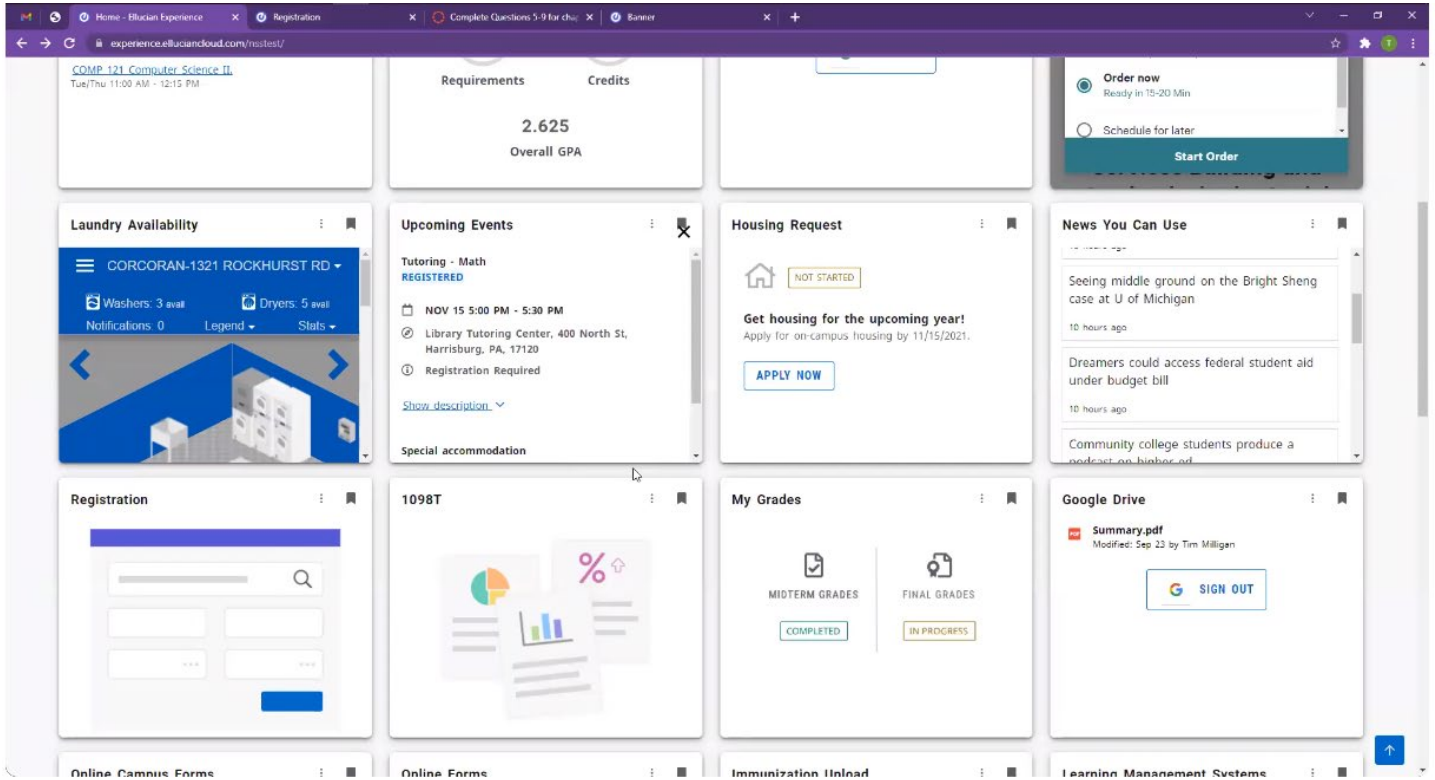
Home - Ellucian Experience
Registration
Complete Questions 5-9 for cha
Banner

experience.elluciancloud.com/nsstest/

COMP 121 Computer Science II
Tue/Thu 11:00 AM - 12:15 PM

Requirements
Credits
2.625
Overall GPA

Order now
Ready in 15-20 Min
Schedule for later
Start Order

Laundry Availability
CORCORAN-1321 ROCKHURST RD
Washers: 3 avail
Dryers: 5 avail
Notifications: 0
Legend
Stats

Upcoming Events
Tutoring - Math
REGISTERED
NOV 15 5:00 PM - 5:30 PM
Library Tutoring Center, 400 North St, Harrisburg, PA, 17120
Registration Required
Show description
Special accommodation

Housing Request
NOT STARTED
Get housing for the upcoming year!
Apply for on-campus housing by 11/15/2021.
APPLY NOW

News You Can Use
Seeing middle ground on the Bright Sheng case at U of Michigan
10 hours ago
Dreamers could access federal student aid under budget bill
10 hours ago
Community college students produce a podcast on higher ed

Registration

1098T

My Grades
MIDTERM GRADES
COMPLETED
FINAL GRADES
IN PROGRESS

Google Drive
Summary.pdf
Modified: Sep 23 by Tim Milligan
SIGN OUT

Online Campus Forms
Online Forms
Immunization Upload
Learning Management Systems